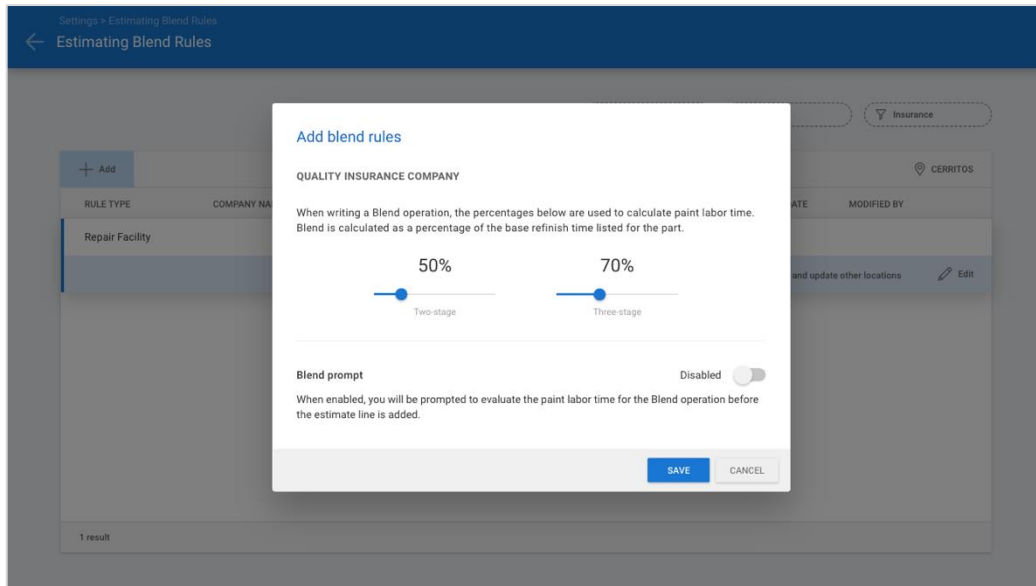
Settings > Estimating Blend Rules
Estimating Blend Rules

Insurance

Add

CERRITOS

RULE TYPE
COMPANY NA
ATE
MODIFIED BY

Repair Facility

and update other locations
Edit

1 result

Add blend rules

QUALITY INSURANCE COMPANY

When writing a Blend operation, the percentages below are used to calculate paint labor time. Blend is calculated as a percentage of the base refinish time listed for the part.

50%
Two-stage

70%
Three-stage

Blend prompt
Disabled

When enabled, you will be prompted to evaluate the paint labor time for the Blend operation before the estimate line is added.

SAVE
CANCEL